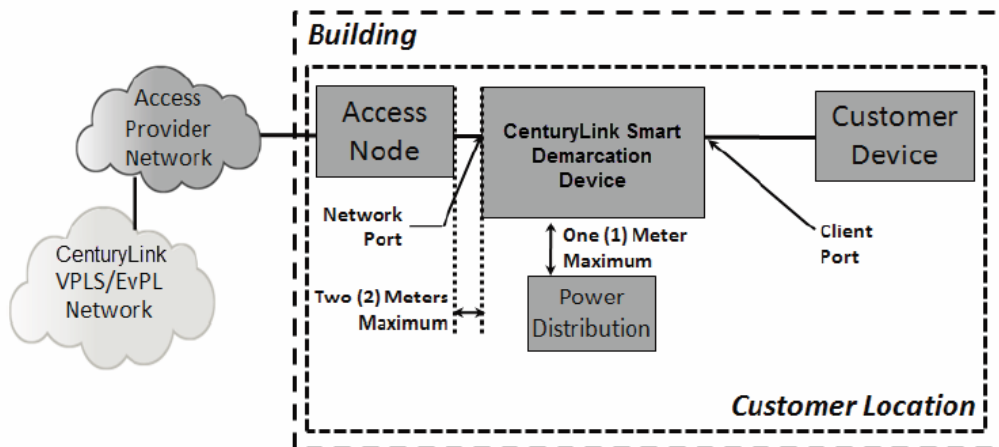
Building

Access Provider Network

CenturyLink VPLS/EvPL Network

Access Node

CenturyLink Smart Demarcation Device

Customer Device

Network Port

One (1) Meter Maximum

Client Port

Two (2) Meters Maximum

Power Distribution

Customer Location